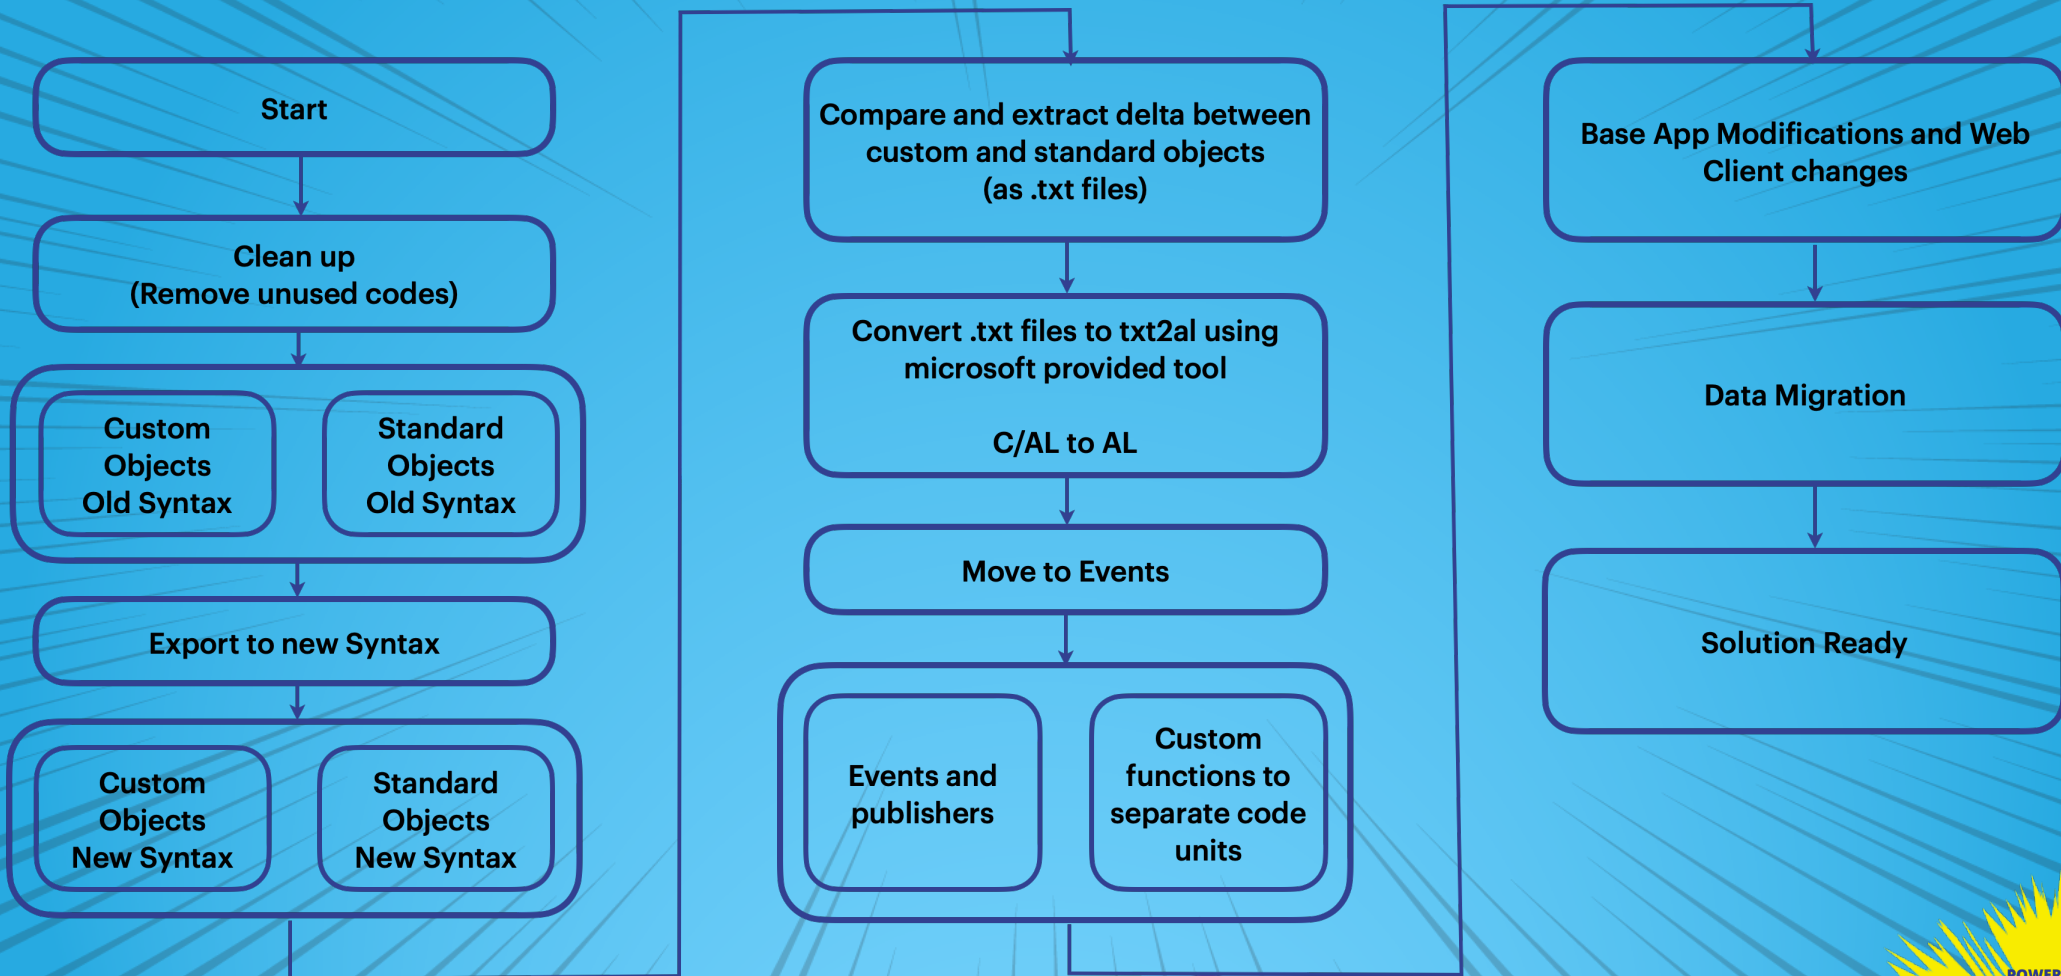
Start

Clean up
(Remove unused codes)

Custom Objects Old Syntax

Standard Objects Old Syntax

Export to new Syntax

Custom Objects New Syntax

Standard Objects New Syntax

Compare and extract delta between custom and standard objects (as .txt files)

Convert .txt files to txt2al using microsoft provided tool

C/AL to AL

Move to Events

Events and publishers

Custom functions to separate code units

Base App Modifications and Web Client changes

Data Migration

Solution Ready

POWER